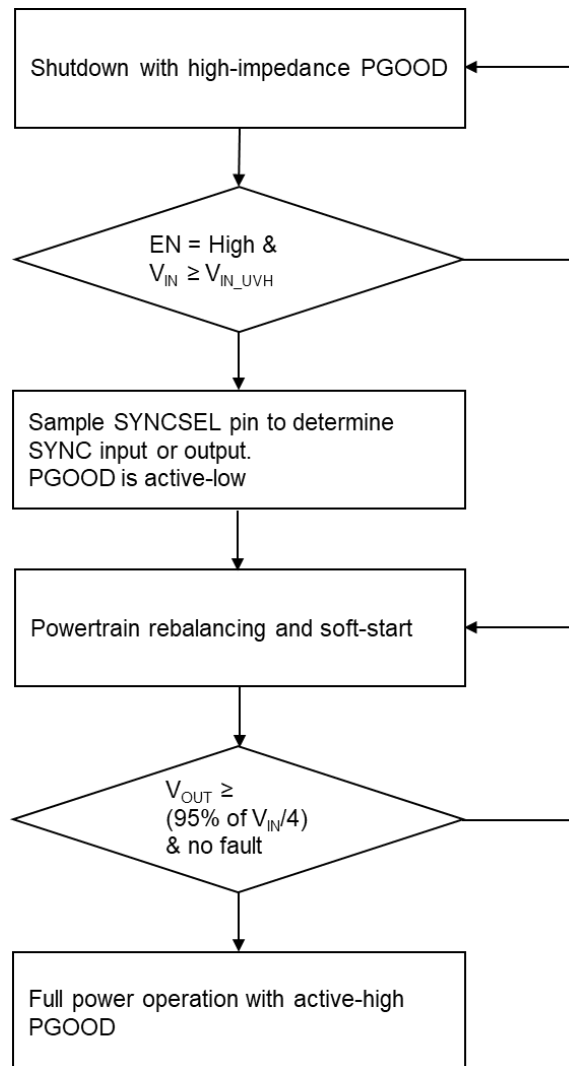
Shutdown with high-impedance PGOOD

EN = High &
$V_{IN} \geq V_{IN\_UVH}$

Sample SYNCSEL pin to determine SYNC input or output.
PGOOD is active-low

Powertrain rebalancing and soft-start

$V_{OUT} \geq$
(95% of $V_{IN}/4$)
& no fault

Full power operation with active-high PGOOD